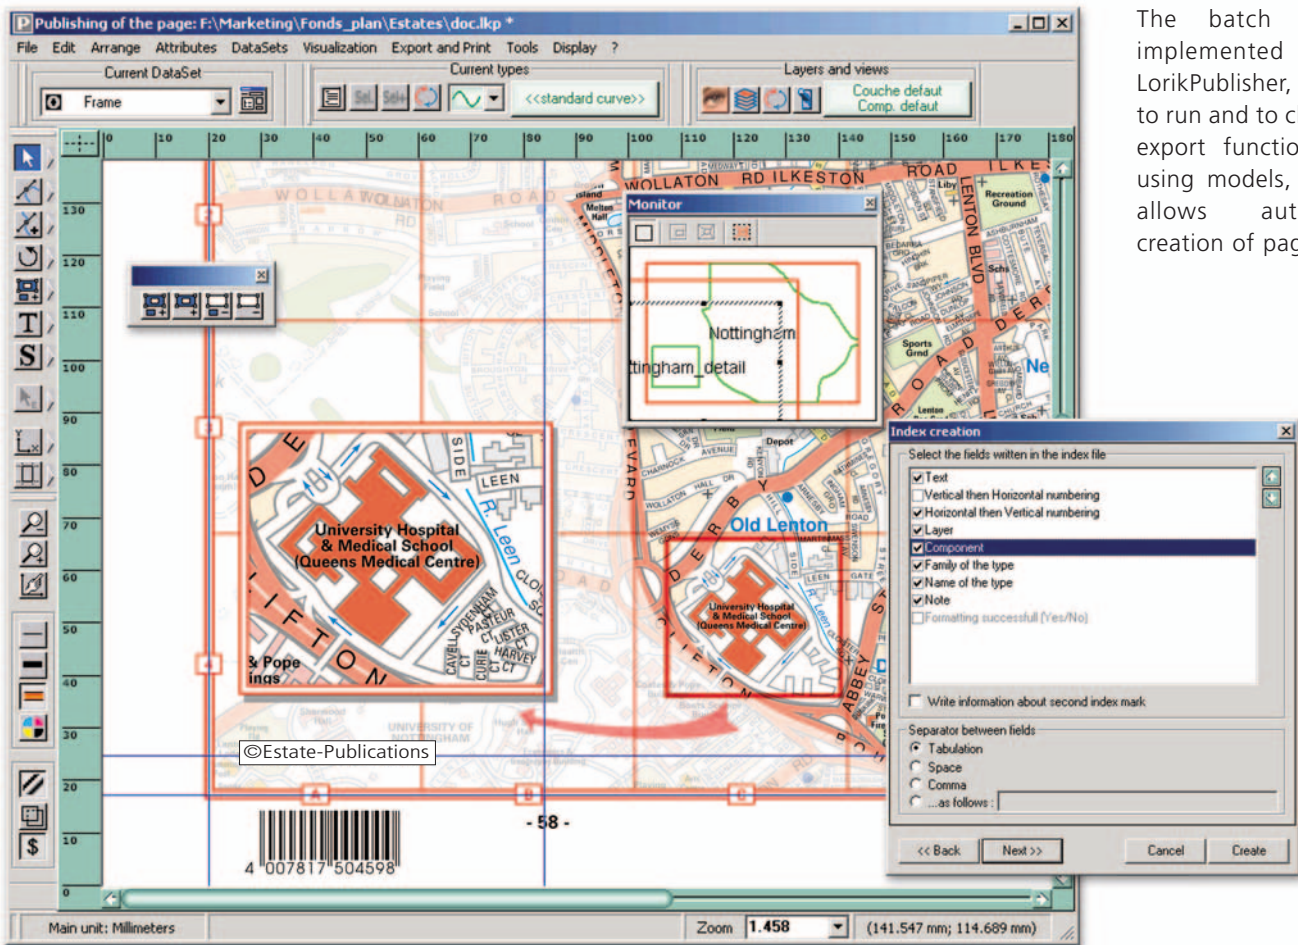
Publishing of the page: F:\Marketing\Fonds_plan\Estates\doc.lkp *

File Edit Arrange Attributes DataSets Visualization Export and Print Tools Display ?

Current DataSet
Frame

Current types
<<standard curve>>

Layers and views
Couche defaut
Comp. defaut

0 10 20 30 40 50 60 70 80 90 100 110 120 130 140 150 160 170 180

130
120
110
100
90
80
70
60
50
40
30
20
10
0

Monitor

Nottingham
ttingham_detail

WOLLATON RD ILKESTON ROAD
LENTON BLVD
Recreation Ground
Sports Grnd
Old Lenton
DERBY
ABBEY
Depot

University Hospital & Medical School (Queens Medical Centre)
LEEN
R. Leen
SIDE
CLIFTON
& Pope
ings

University Hospital & Medical School (Queens Medical Centre)

©Estate-Publications

A B C

- 58 -

4 007817 504598

Index creation

Select the fields written in the index file
Text
Vertical then Horizontal numbering
Horizontal then Vertical numbering
Layer
Component
Family of the type
Name of the type
Note
Formatting successful (Yes/No)

Write information about second index mark

Separator between fields
Tabulation
Space
Comma
...as follows :

<< Back
Next >>
Cancel
Create

Main unit: Millimeters
Zoom 1.458
(141.547 mm; 114.689 mm)

The batch
implemented
LorikPublisher,
to run and to c
export functio
using models,
allows aut
creation of pag